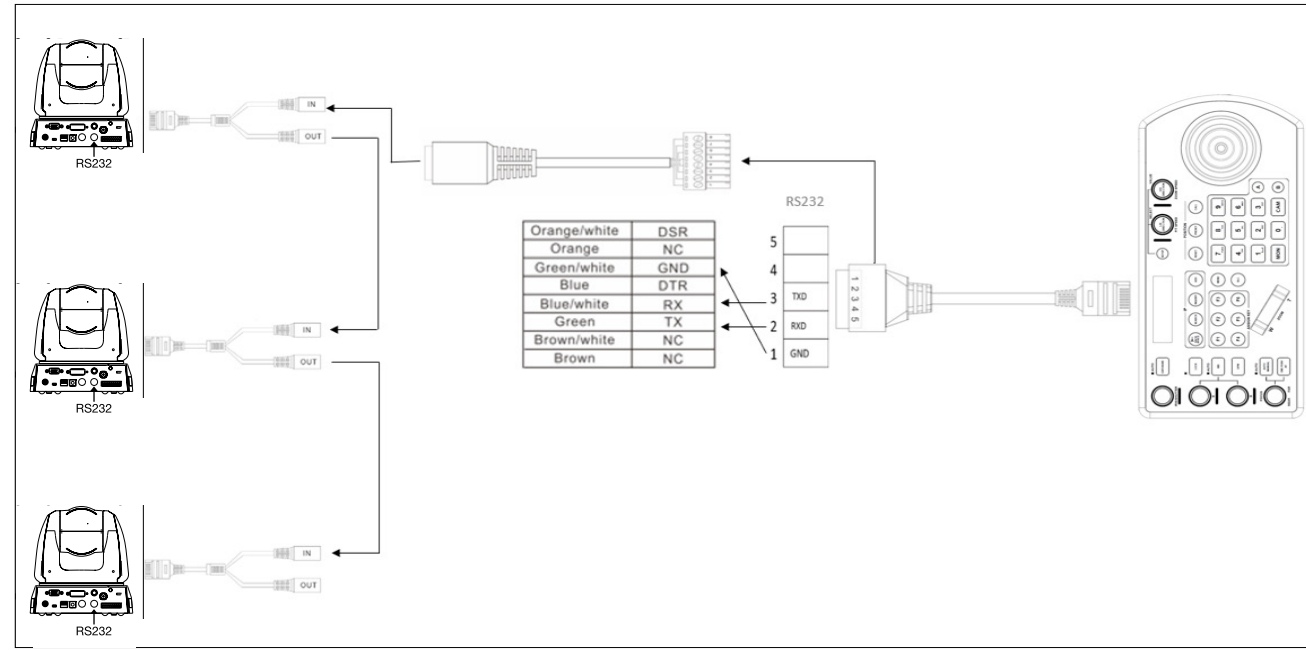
IN
OUT
RS232

RS232

| Orange/white | DSR |
|---|---|
| Orange | NC |
| Green/white | GND |
| Blue | DTR |
| Blue/white | RX |
| Green | TX |
| Brown/white | NC |
| Brown | NC |

5
4
3 TXD
2 RXD
1 GND

1 2 3 4 5

IN
OUT
RS232

IN
OUT
RS232